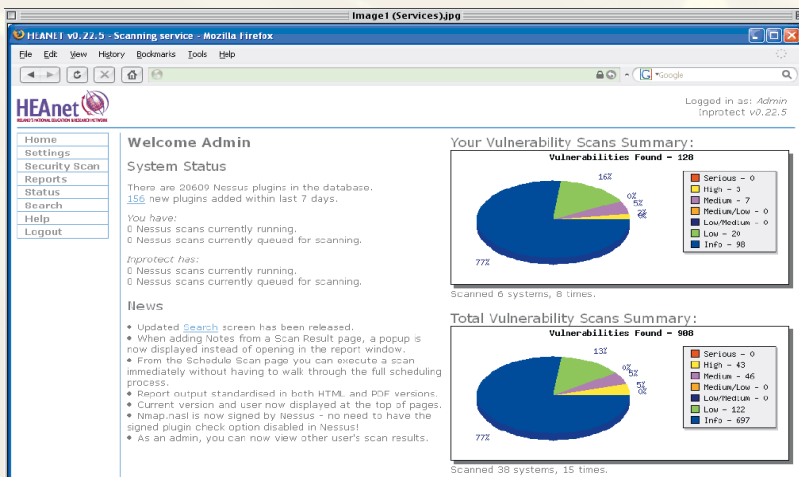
Image1 (Services).jpg

HEANET v0.22.5 - Scanning service - Mozilla Firefox

File Edit View History Bookmarks Tools Help

Google

HEAnet
IRELAND'S NATIONAL EDUCATION & RESEARCH NETWORK

Logged in as: Admin
Inprotect v0.22.5

Home
Settings
Security Scan
Reports
Status
Search
Help
Logout

Welcome Admin

System Status

There are 20609 Nessus plugins in the database.
156 new plugins added within last 7 days.

You have:
0 Nessus scans currently running.
0 Nessus scans currently queued for scanning.

Inprotect has:
0 Nessus scans currently running.
0 Nessus scans currently queued for scanning.

News

• Updated Search screen has been released.
• When adding Notes from a Scan Result page, a popup is now displayed instead of opening in the report window.
• From the Schedule Scan page you can execute a scan immediately without having to walk through the full scheduling process.
• Report output standardised in both HTML and PDF versions.
• Current version and user now displayed at the top of pages.
• Nmap.nasl is now signed by Nessus - no need to have the signed plugin check option disabled in Nessus!
• As an admin, you can now view other user's scan results.

Your Vulnerability Scans Summary:

Vulnerabilities Found - 128

16%
0%
5%
2%
77%

Serious - 0
High - 3
Medium - 7
Medium/Low - 0
Low/Medium - 0
Low - 20
Info - 98

Scanned 6 systems, 8 times.

Total Vulnerability Scans Summary:

Vulnerabilities Found - 908

13%
0%
5%
5%
77%

Serious - 0
High - 43
Medium - 46
Medium/Low - 0
Low/Medium - 0
Low - 122
Info - 697

Scanned 38 systems, 15 times.